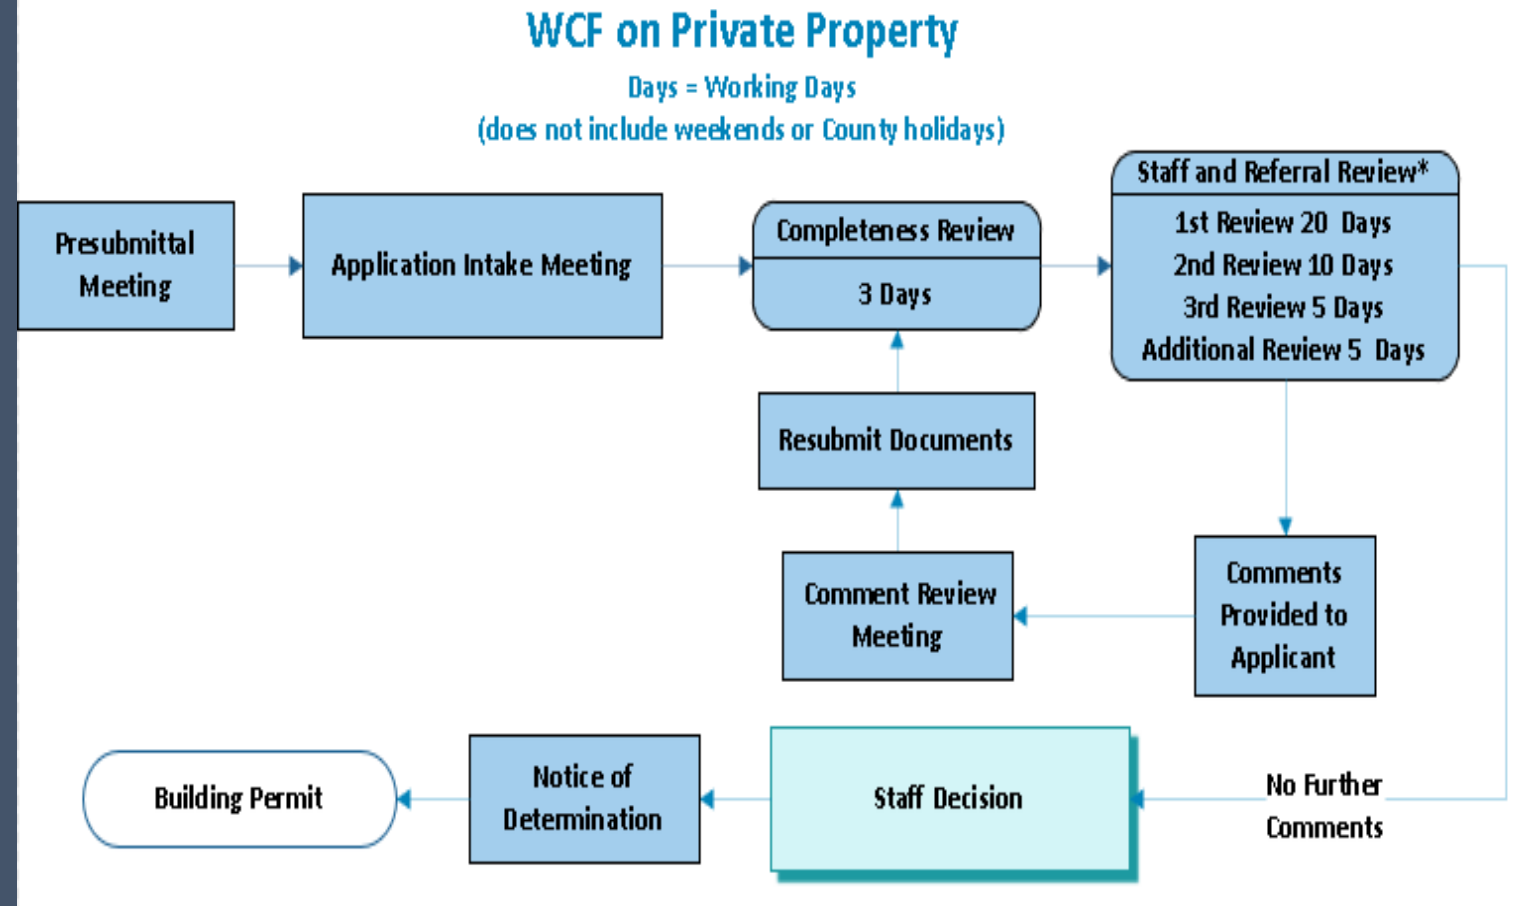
WCF on Private Property

Days = Working Days

(does not include weekends or County holidays)

Presubmittal Meeting

Application Intake Meeting

Completeness Review

3 Days

Staff and Referral Review*

1st Review 20 Days
2nd Review 10 Days
3rd Review 5 Days
Additional Review 5 Days

Resubmit Documents

Comment Review Meeting

Comments Provided to Applicant

No Further Comments

Staff Decision

Notice of Determination

Building Permit